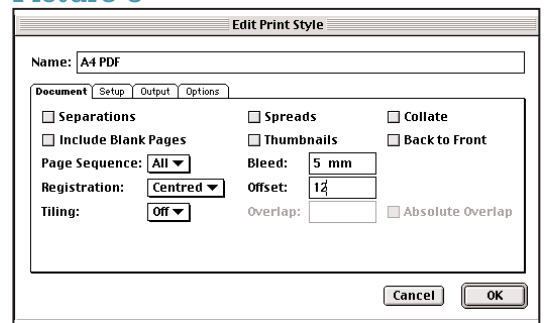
Edit Print Style

Name: A4 PDF

Document | Setup | Output | Options

Separations
Spreads
Collate
Include Blank Pages
Thumbnails
Back to Front
Page Sequence: All
Bleed: 5 mm
Registration: Centred
Offset: 12
Tiling: Off
Overlap:
Absolute Overlap

Cancel
OK